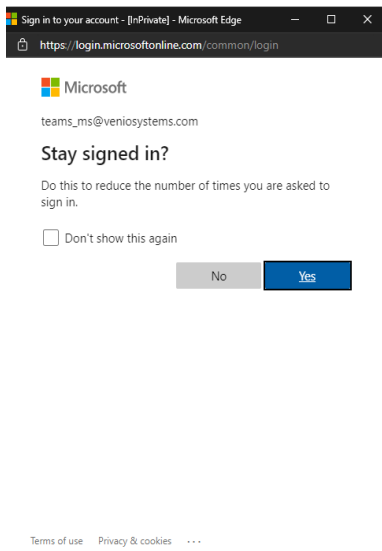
Sign in to your account - [InPrivate] - Microsoft Edge

https://login.microsoftonline.com/common/login

Microsoft

teams_ms@veniosystems.com

Stay signed in?

Do this to reduce the number of times you are asked to sign in.

Don't show this again

No

Yes

Terms of use Privacy & cookies ···